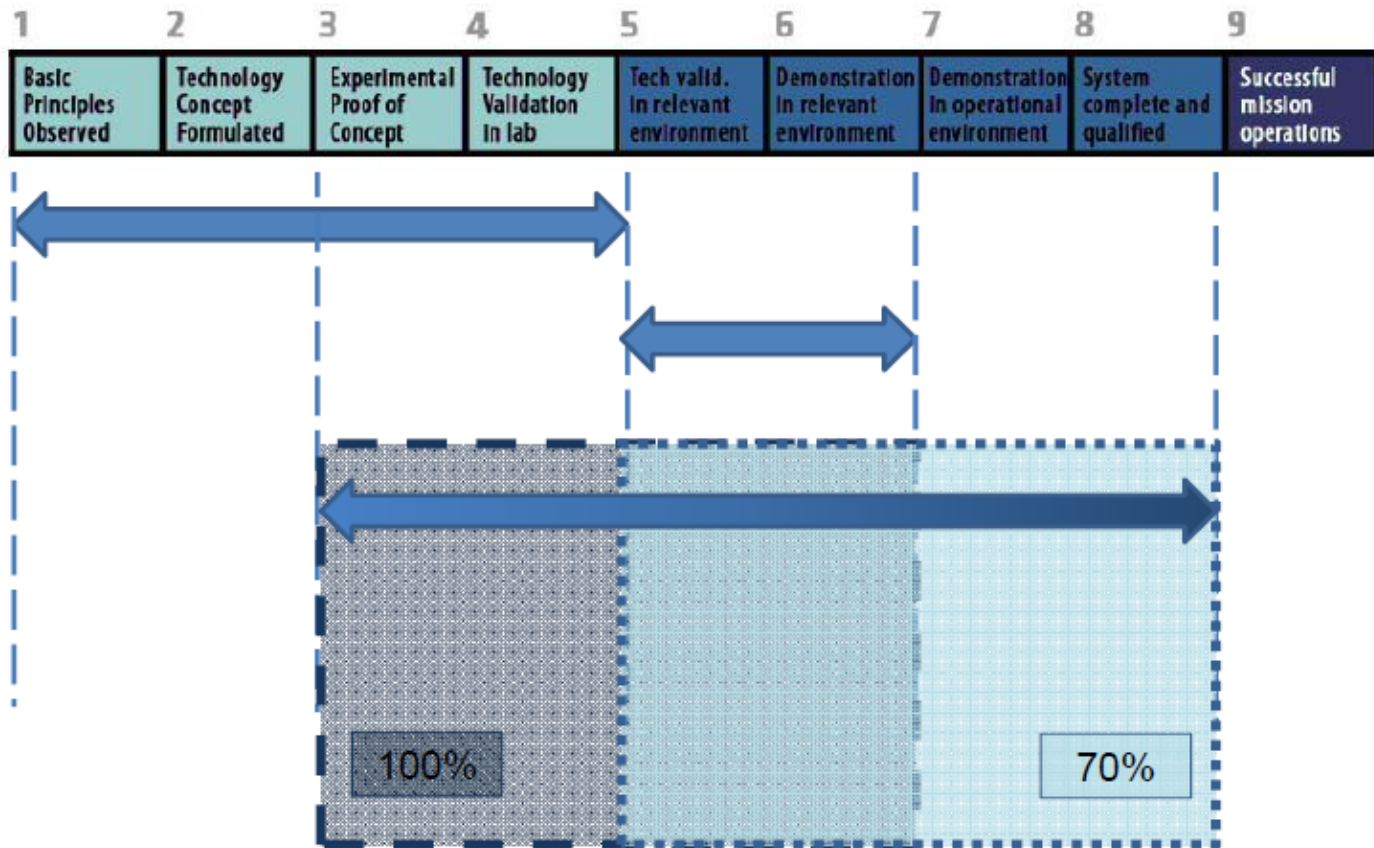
| 1 | 2 | 3 | 4 | 5 | 6 | 7 | 8 | 9 |
|---|---|---|---|---|---|---|---|---|
| Basic Principles Observed | Technology Concept Formulated | Experimental Proof of Concept | Technology Validation in lab | Tech valid. in relevant environment | Demonstration in relevant environment | Demonstration in operational environment | System complete and qualified | Successful mission operations |

100%

70%